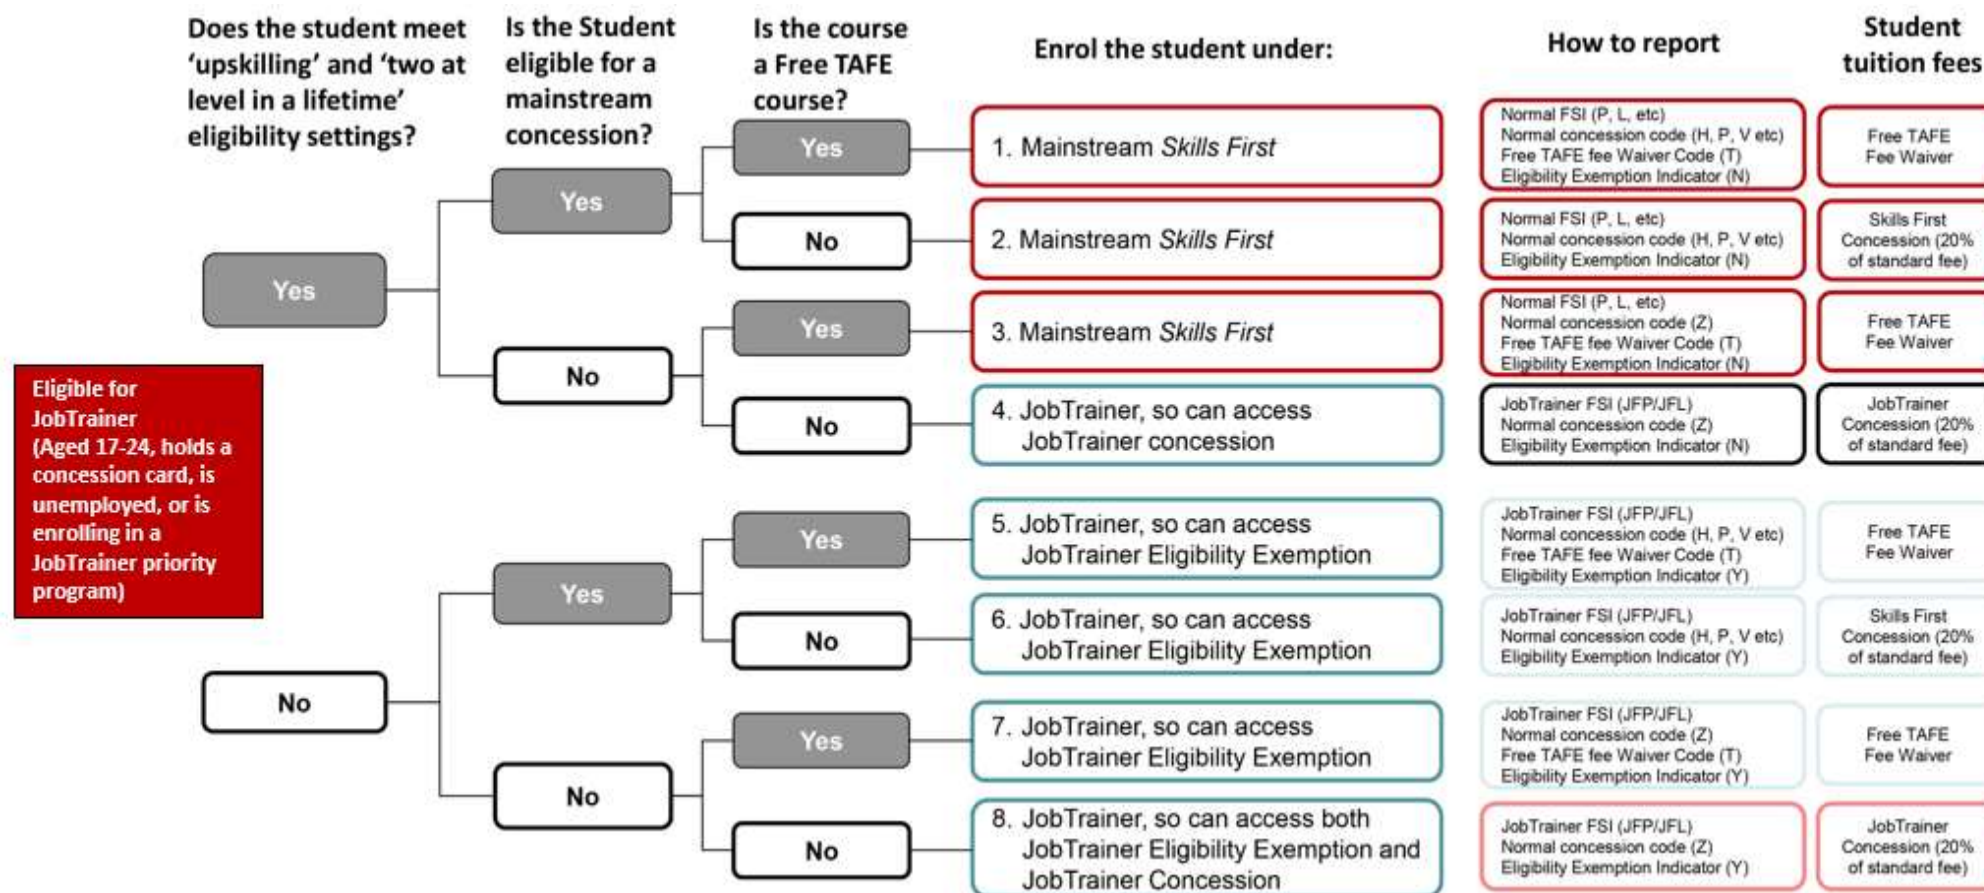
Does the student meet 'upskilling' and 'two at level in a lifetime' eligibility settings?

Is the Student eligible for a mainstream concession?

Is the course a Free TAFE course?

Enrol the student under:

How to report

Student tuition fees

Eligible for JobTrainer (Aged 17-24, holds a concession card, is unemployed, or is enrolling in a JobTrainer priority program)

Yes

Yes

Yes

1. Mainstream *Skills First*

Normal FSI (P, L, etc)
Normal concession code (H, P, V etc)
Free TAFE fee Waiver Code (T)
Eligibility Exemption Indicator (N)

Free TAFE Fee Waiver

No

2. Mainstream *Skills First*

Normal FSI (P, L, etc)
Normal concession code (H, P, V etc)
Eligibility Exemption Indicator (N)

Skills First Concession (20% of standard fee)

No

Yes

3. Mainstream *Skills First*

Normal FSI (P, L, etc)
Normal concession code (Z)
Free TAFE fee Waiver Code (T)
Eligibility Exemption Indicator (N)

Free TAFE Fee Waiver

No

4. JobTrainer, so can access JobTrainer concession

JobTrainer FSI (JFP/JFL)
Normal concession code (Z)
Eligibility Exemption Indicator (N)

JobTrainer Concession (20% of standard fee)

No

Yes

Yes

5. JobTrainer, so can access JobTrainer Eligibility Exemption

JobTrainer FSI (JFP/JFL)
Normal concession code (H, P, V etc)
Free TAFE fee Waiver Code (T)
Eligibility Exemption Indicator (Y)

Free TAFE Fee Waiver

No

6. JobTrainer, so can access JobTrainer Eligibility Exemption

JobTrainer FSI (JFP/JFL)
Normal concession code (H, P, V etc)
Eligibility Exemption Indicator (Y)

Skills First Concession (20% of standard fee)

No

Yes

7. JobTrainer, so can access JobTrainer Eligibility Exemption

JobTrainer FSI (JFP/JFL)
Normal concession code (Z)
Free TAFE fee Waiver Code (T)
Eligibility Exemption Indicator (Y)

Free TAFE Fee Waiver

No

8. JobTrainer, so can access both JobTrainer Eligibility Exemption and JobTrainer Concession

JobTrainer FSI (JFP/JFL)
Normal concession code (Z)
Eligibility Exemption Indicator (Y)

JobTrainer Concession (20% of standard fee)